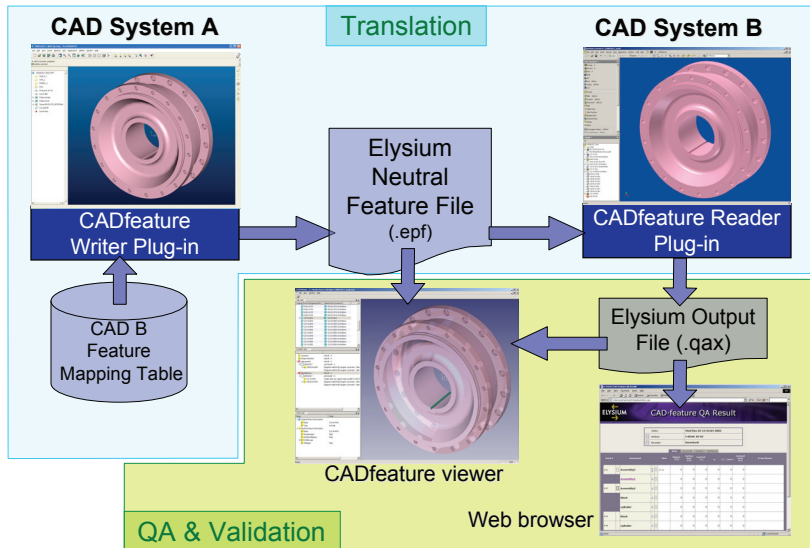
CAD System A

Translation

CAD System B

CADfeature Writer Plug-in

Elysium Neutral Feature File (.epf)

CADfeature Reader Plug-in

CAD B Feature Mapping Table

Elysium Output File (.qax)

CADfeature viewer

ELYSIUM

CAD-feature QA Result

Web browser

QA & Validation